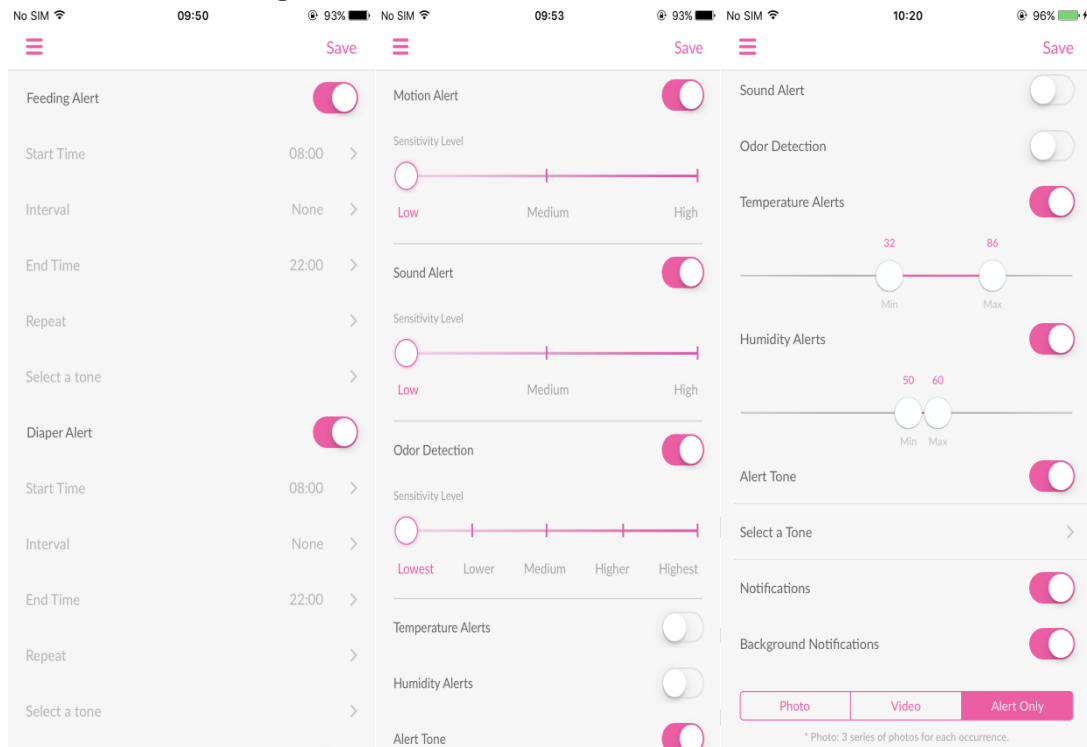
No SIM 09:50 93%

Save

Feeding Alert

Start Time 08:00

Interval None

End Time 22:00

Repeat

Select a tone

Diaper Alert

Start Time 08:00

Interval None

End Time 22:00

Repeat

Select a tone

No SIM 09:53 93%

Save

Motion Alert

Sensitivity Level

Low Medium High

Sound Alert

Sensitivity Level

Low Medium High

Odor Detection

Sensitivity Level

Lowest Lower Medium Higher Highest

Temperature Alerts

Humidity Alerts

Alert Tone

No SIM 10:20 96%

Save

Sound Alert

Odor Detection

Temperature Alerts

32 86

Min Max

Humidity Alerts

50 60

Min Max

Alert Tone

Select a Tone

Notifications

Background Notifications

Photo Video Alert Only

* Photo: 3 series of photos for each occurrence.